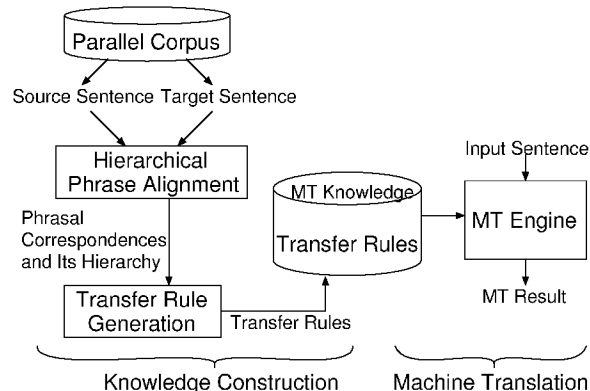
Parallel Corpus

Source Sentence Target Sentence

Hierarchical Phrase Alignment

Phrasal Correspondences and Its Hierarchy

Transfer Rule Generation

Transfer Rules

MT Knowledge

Transfer Rules

Input Sentence

MT Engine

MT Result

Knowledge Construction

Machine Translation